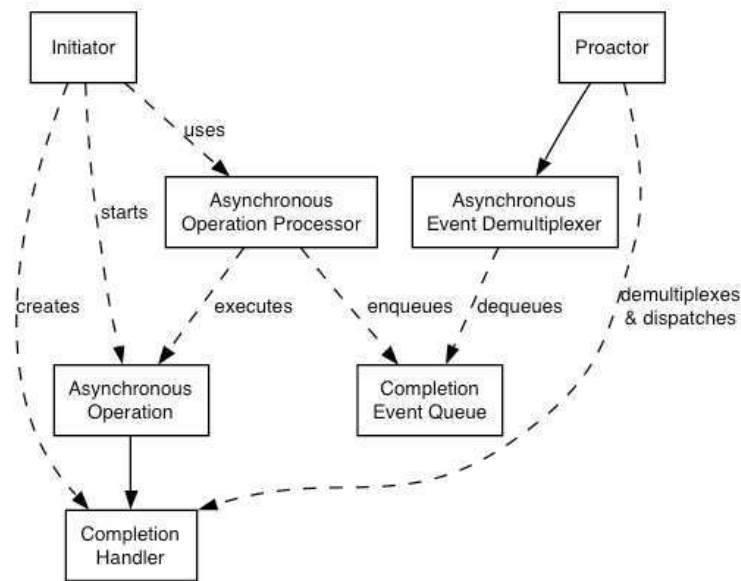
Initiator

Proactor

uses

starts

Asynchronous Operation Processor

Asynchronous Event Demultiplexer

creates

executes

enqueues

dequeues

demultiplexes & dispatches

Asynchronous Operation

Completion Event Queue

Completion Handler